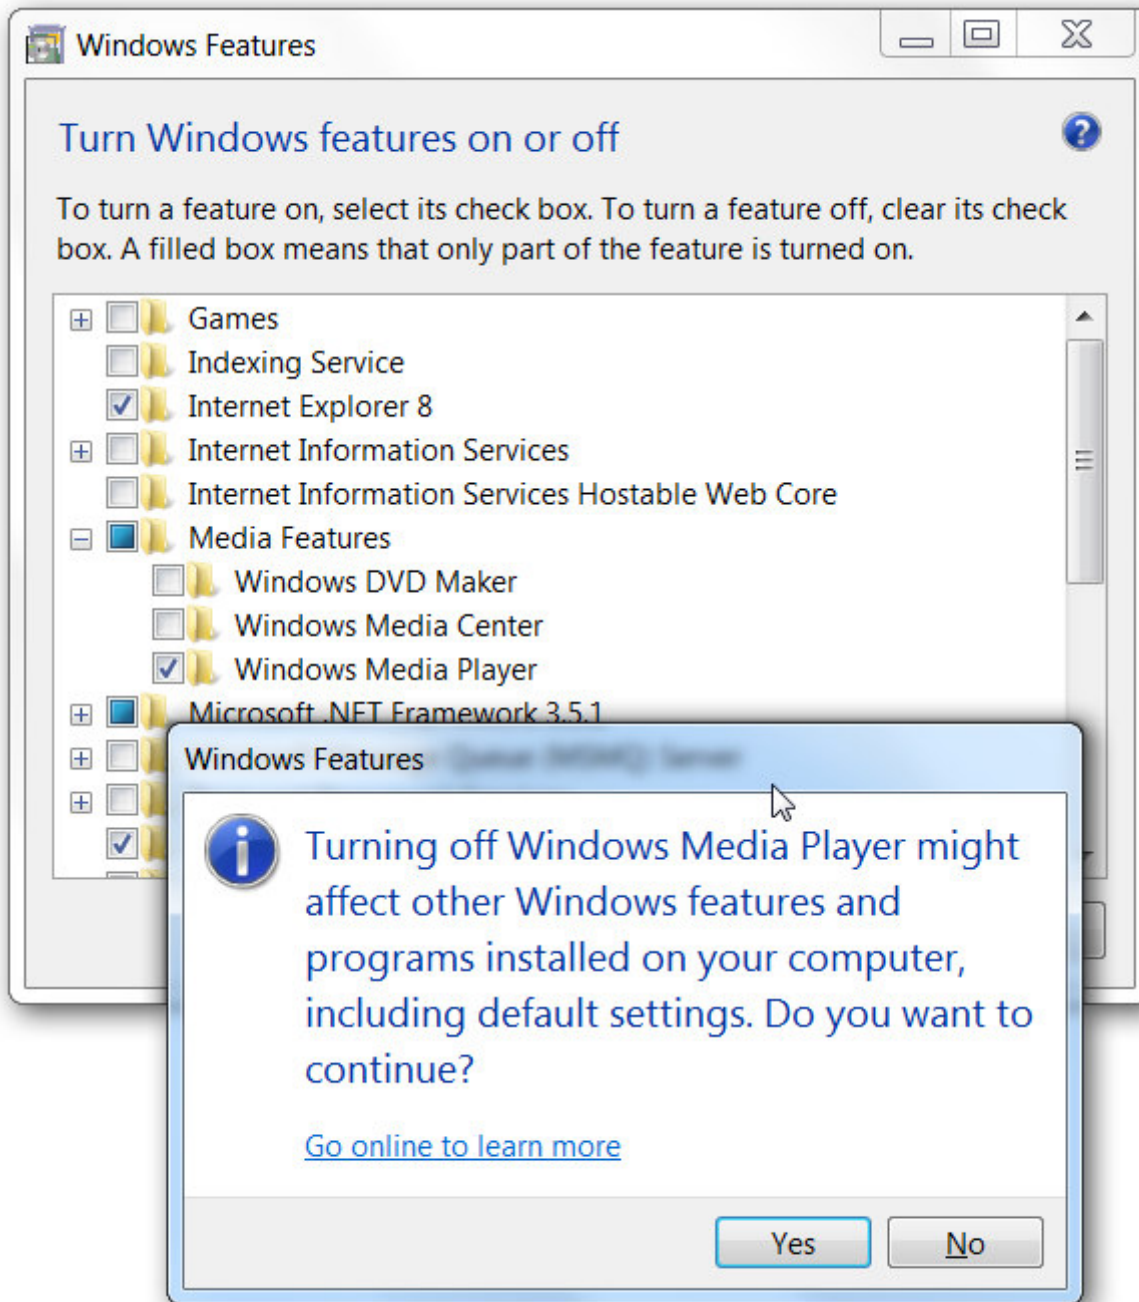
Windows Features

Turn Windows features on or off

To turn a feature on, select its check box. To turn a feature off, clear its check box. A filled box means that only part of the feature is turned on.

Games
Indexing Service
Internet Explorer 8
Internet Information Services
Internet Information Services Hostable Web Core
Media Features
Windows DVD Maker
Windows Media Center
Windows Media Player
Microsoft .NET Framework 3.5.1
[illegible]

Windows Features

Turning off Windows Media Player might affect other Windows features and programs installed on your computer, including default settings. Do you want to continue?

Go online to learn more

Yes
No